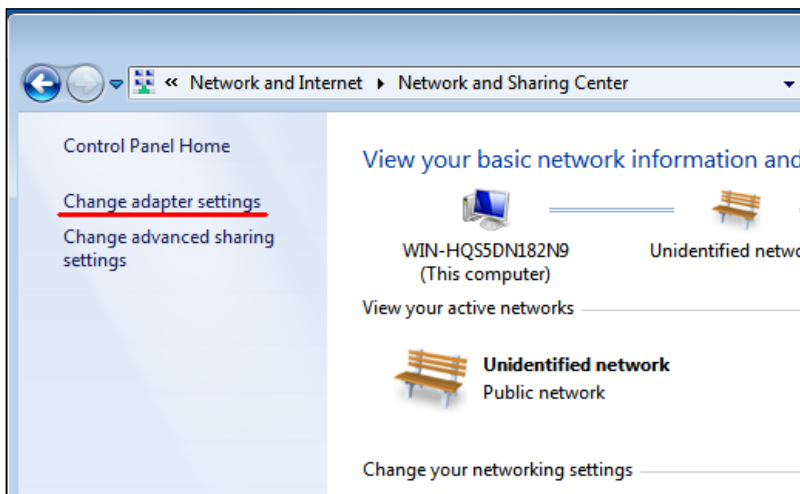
« Network and Internet ▸ Network and Sharing Center

Control Panel Home

Change adapter settings

Change advanced sharing settings

View your basic network information and

WIN-HQS5DN182N9
(This computer)

Unidentified netwo

View your active networks

Unidentified network
Public network

Change your networking settings